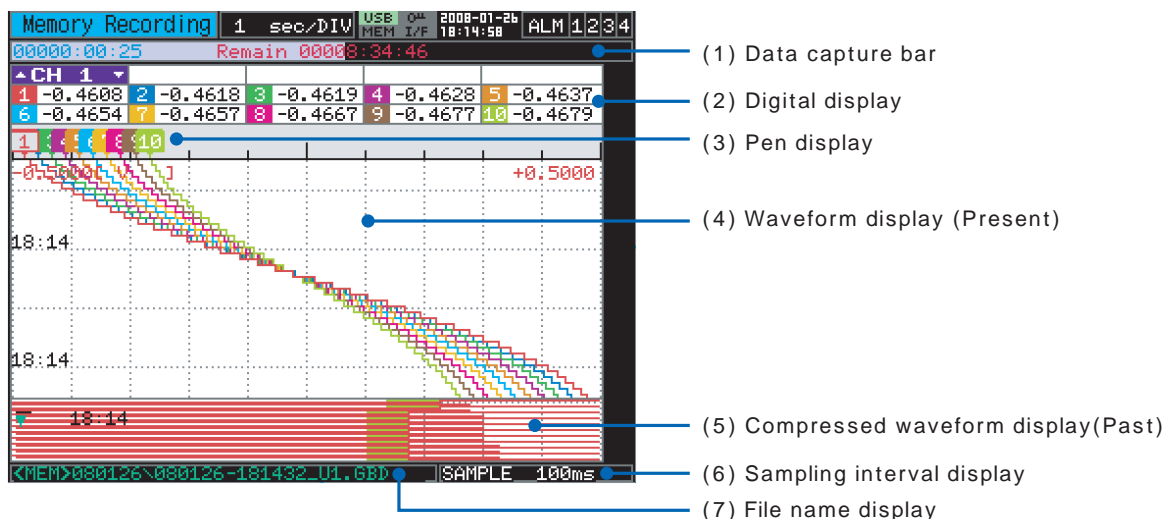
Memory Recording | 1 sec/DIV | USB MEM | OK I/F | 2008-01-26 18:14:58 | ALM 1 2 3 4

00000:00:25 Remain 00008:34:46

CH 1

| 1 -0.4608 | 2 -0.4618 | 3 -0.4619 | 4 -0.4628 | 5 -0.4637 |
|---|---|---|---|---|
| 6 -0.4654 | 7 -0.4657 | 8 -0.4667 | 9 -0.4677 | 10 -0.4679 |

1 3 4 5 6 8 10

-0.5000 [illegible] +0.5000

18:14

18:14

18:14

<MEM>080126\080126-181432_U1.GBD

SAMPLE 100ms

(1) Data capture bar
(2) Digital display
(3) Pen display
(4) Waveform display (Present)
(5) Compressed waveform display(Past)
(6) Sampling interval display
(7) File name display